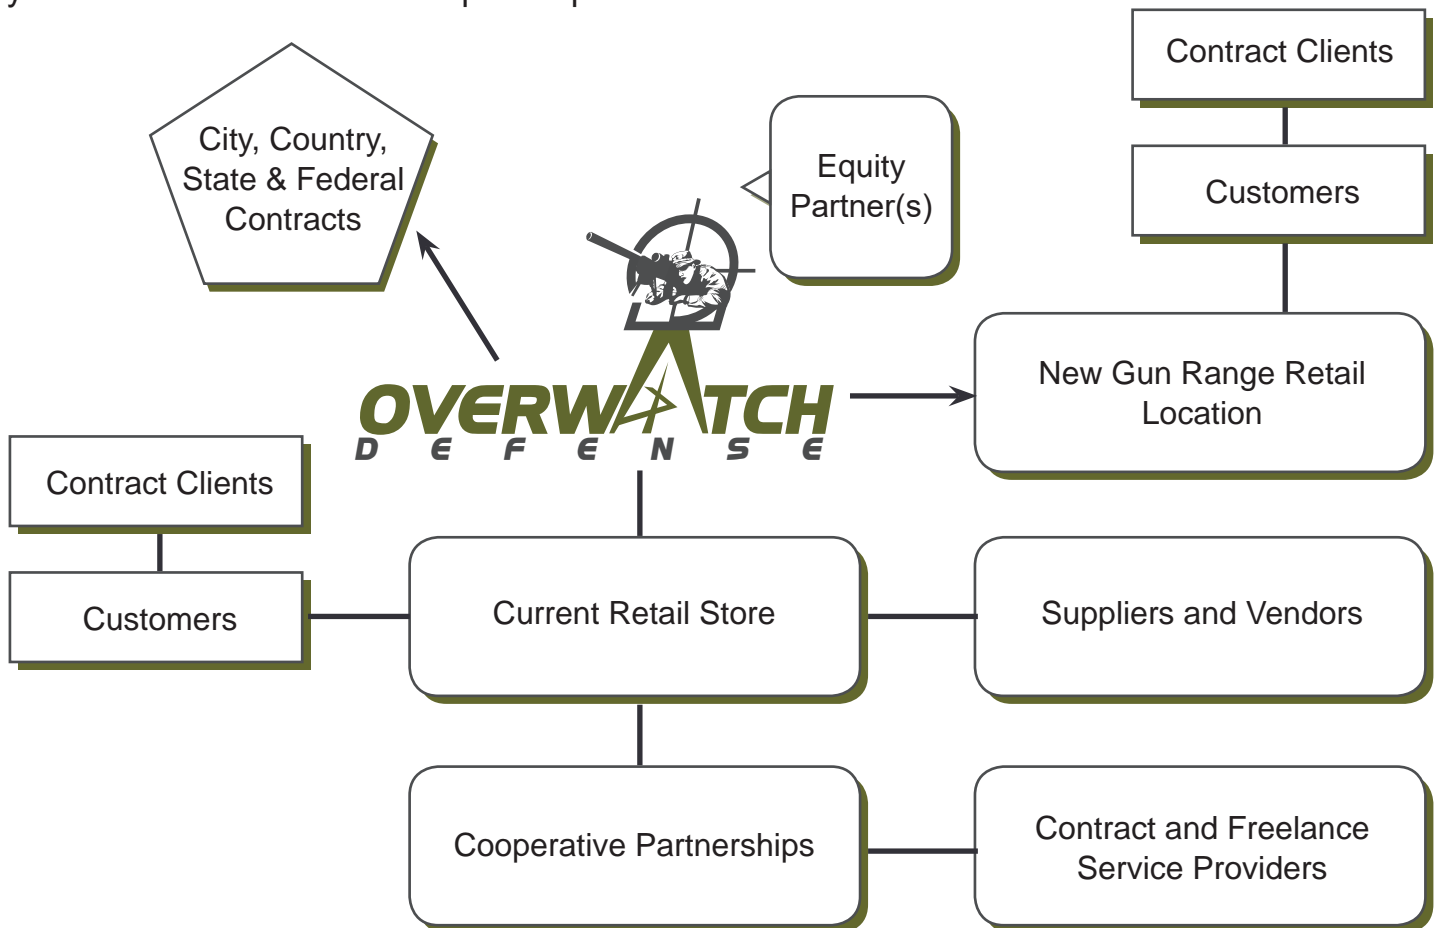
City, Country, State & Federal Contracts

Equity Partner(s)

Contract Clients

Customers

OVERWATCH
DEFENSE

New Gun Range Retail Location

Contract Clients

Customers

Current Retail Store

Suppliers and Vendors

Cooperative Partnerships

Contract and Freelance Service Providers